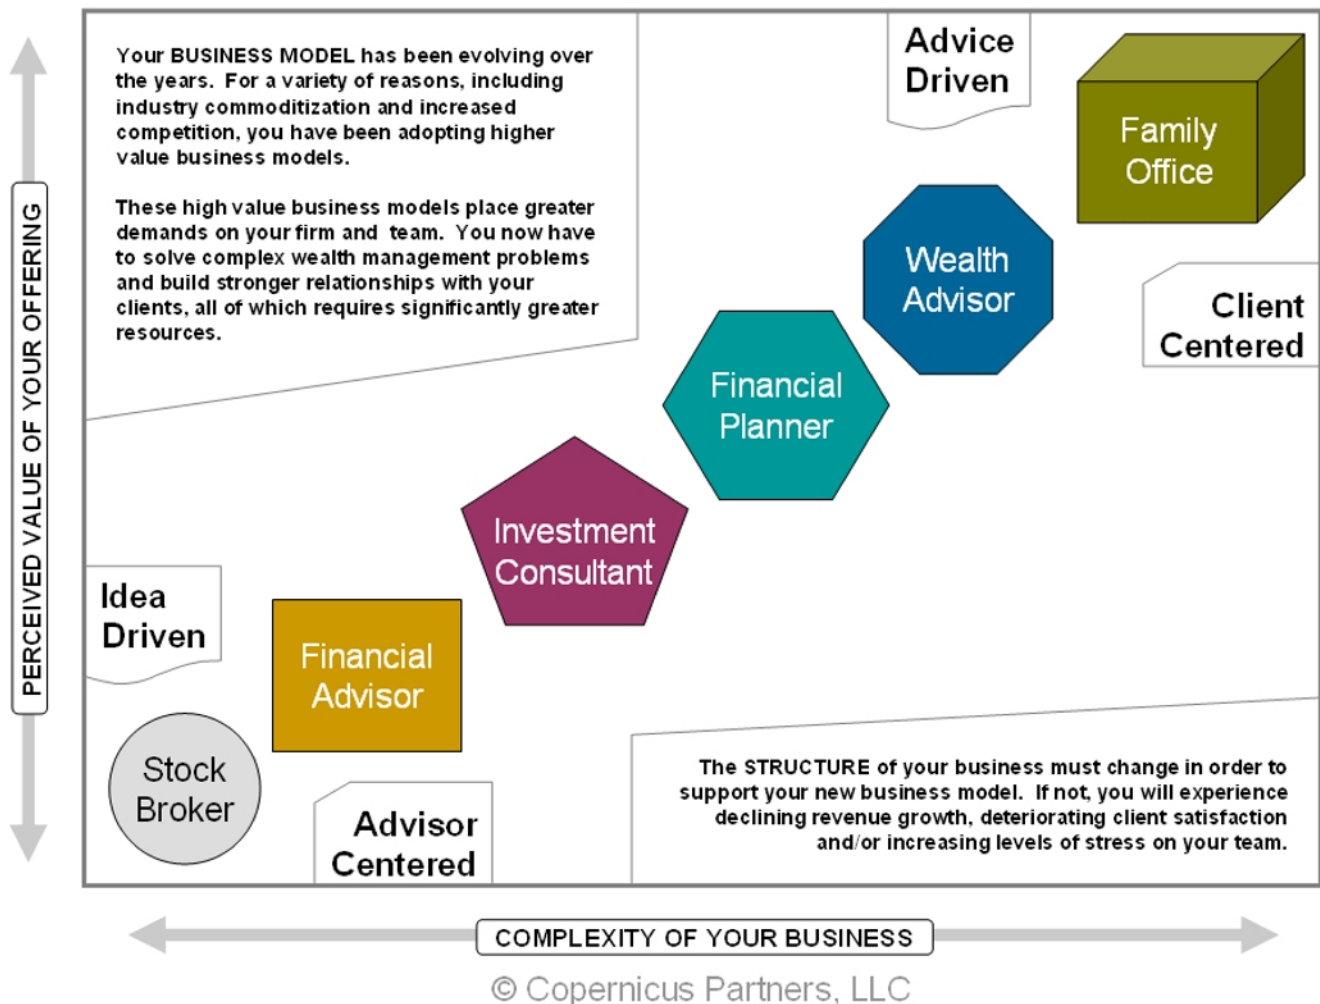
PERCEIVED VALUE OF YOUR OFFERING

Your BUSINESS MODEL has been evolving over the years. For a variety of reasons, including industry commoditization and increased competition, you have been adopting higher value business models.

These high value business models place greater demands on your firm and team. You now have to solve complex wealth management problems and build stronger relationships with your clients, all of which requires significantly greater resources.

Advice Driven

Family Office

Wealth Advisor

Client Centered

Financial Planner

Investment Consultant

Idea Driven

Financial Advisor

Stock Broker

Advisor Centered

The STRUCTURE of your business must change in order to support your new business model. If not, you will experience declining revenue growth, deteriorating client satisfaction and/or increasing levels of stress on your team.

COMPLEXITY OF YOUR BUSINESS

© Copernicus Partners, LLC